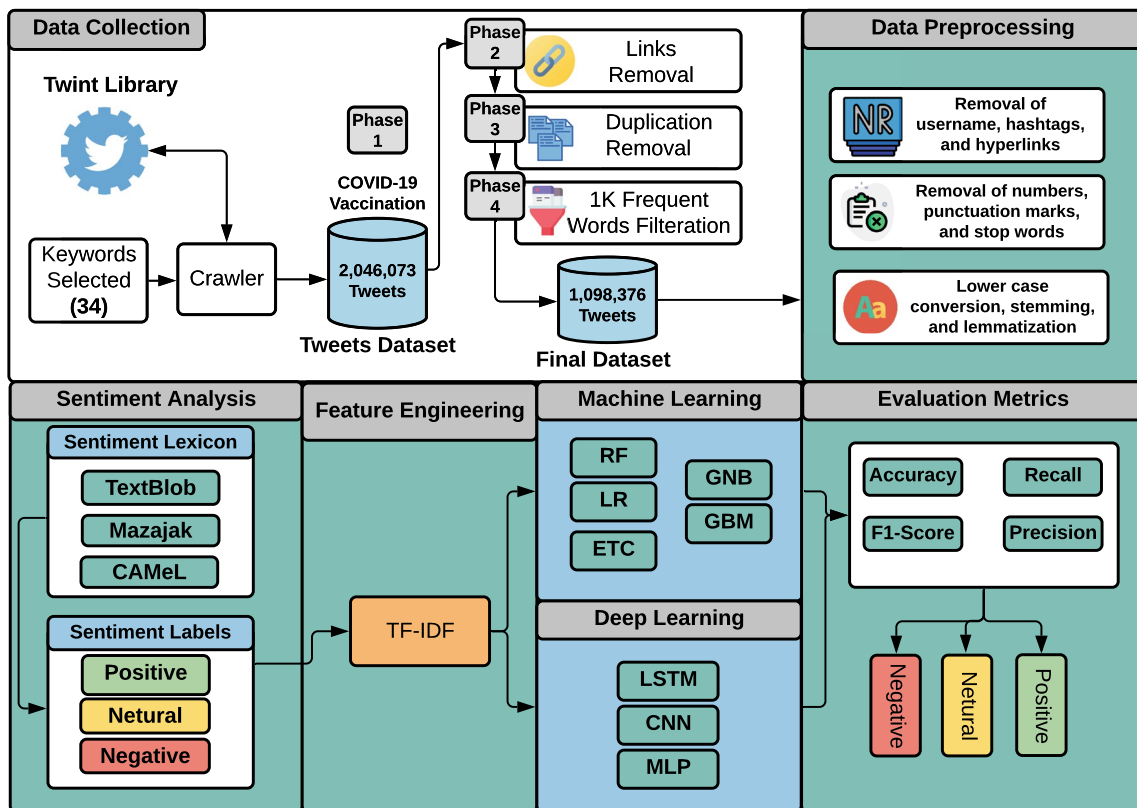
Data Collection

Twint Library

Keywords Selected (34)

Crawler

Phase 1

COVID-19 Vaccination

2,046,073 Tweets

Tweets Dataset

Phase 2

Links Removal

Phase 3

Duplication Removal

Phase 4

1K Frequent Words Filteration

1,098,376 Tweets

Final Dataset

Data Preprocessing

NR

Removal of username, hashtags, and hyperlinks

Removal of numbers, punctuation marks, and stop words

Aa

Lower case conversion, stemming, and lemmatization

Sentiment Analysis

Sentiment Lexicon

TextBlob

Mazajak

CAMeL

Sentiment Labels

Positive

Netural

Negative

Feature Engineering

TF-IDF

Machine Learning

RF

LR

ETC

GNB

GBM

Deep Learning

LSTM

CNN

MLP

Evaluation Metrics

Accuracy

Recall

F1-Score

Precision

Negative

Netural

Positive